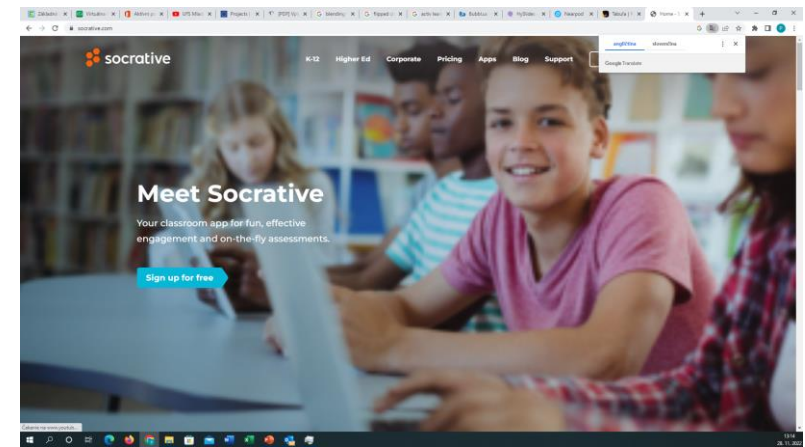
socrative.com

socrative

K-12 Higher Ed Corporate Pricing Apps Blog Support

angličtina slovenčina

Google Translate

Meet Socrative

Your classroom app for fun, effective engagement and on-the-fly assessments.

Sign up for free

Čakanie na www.youtub...